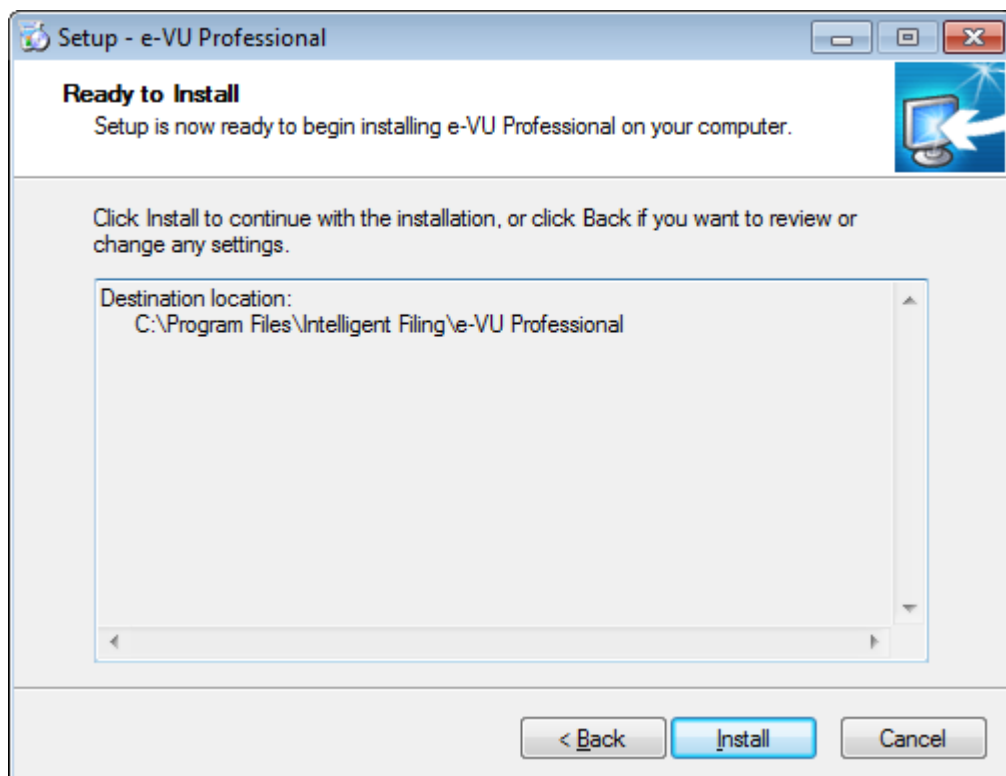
Setup - e-VU Professional

Ready to Install
Setup is now ready to begin installing e-VU Professional on your computer.

Click Install to continue with the installation, or click Back if you want to review or change any settings.

Destination location:
C:\Program Files\Intelligent Filing\e-VU Professional

< Back
Install
Cancel